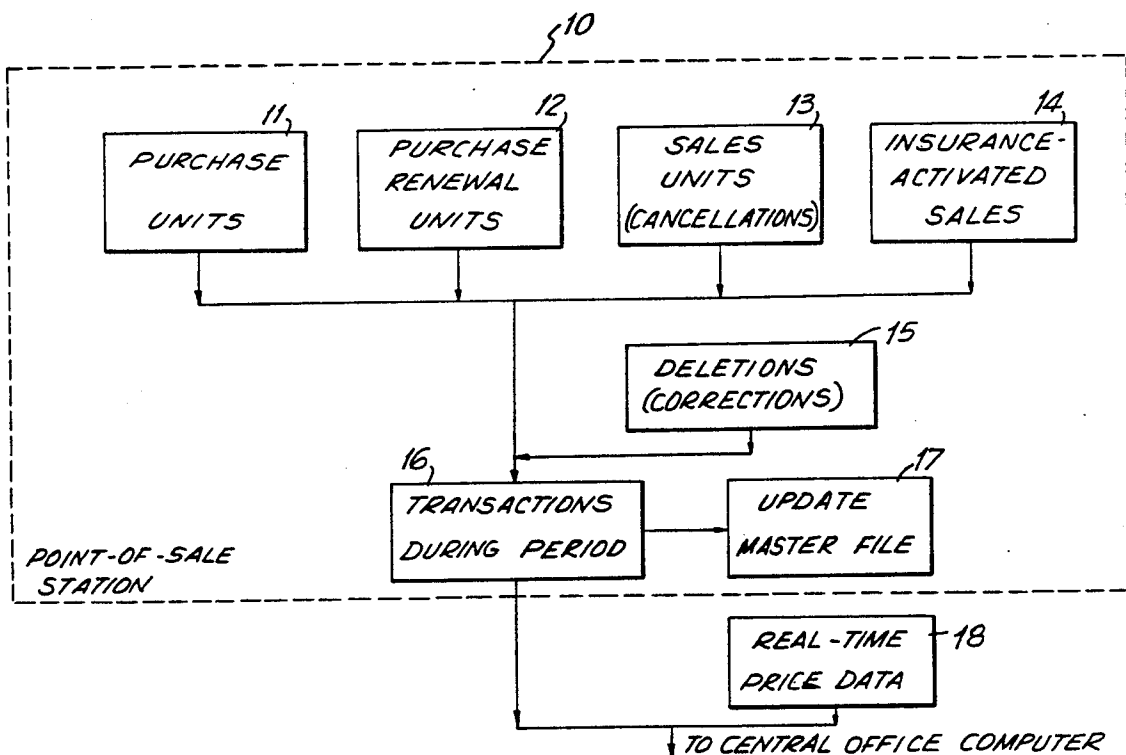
10

11
PURCHASE UNITS

12
PURCHASE RENEWAL UNITS

13
SALES UNITS (CANCELLATIONS)

14
INSURANCE-ACTIVATED SALES

15
DELETIONS (CORRECTIONS)

16
TRANSACTIONS DURING PERIOD

17
UPDATE MASTER FILE

POINT-OF-SALE STATION

REAL-TIME PRICE DATA
18

TO CENTRAL OFFICE COMPUTER